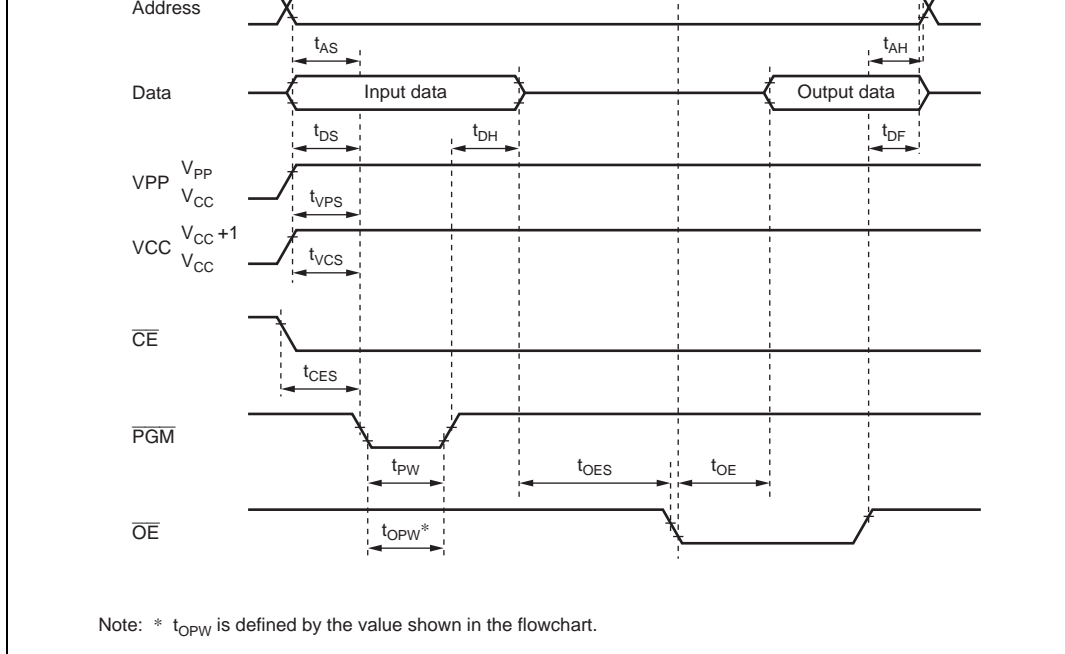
Address

$t_{AS}$

$t_{AH}$

Data

Input data

Output data

$t_{DS}$

$t_{DH}$

$t_{DF}$

VPP $V_{PP}$ $V_{CC}$

$t_{VPS}$

VCC $V_{CC}+1$ $V_{CC}$

$t_{VCS}$

$\overline{CE}$

$t_{CES}$

$\overline{PGM}$

$t_{PW}$

$t_{OES}$

$t_{OE}$

$\overline{OE}$

$t_{OPW}$*

Note: * $t_{OPW}$ is defined by the value shown in the flowchart.